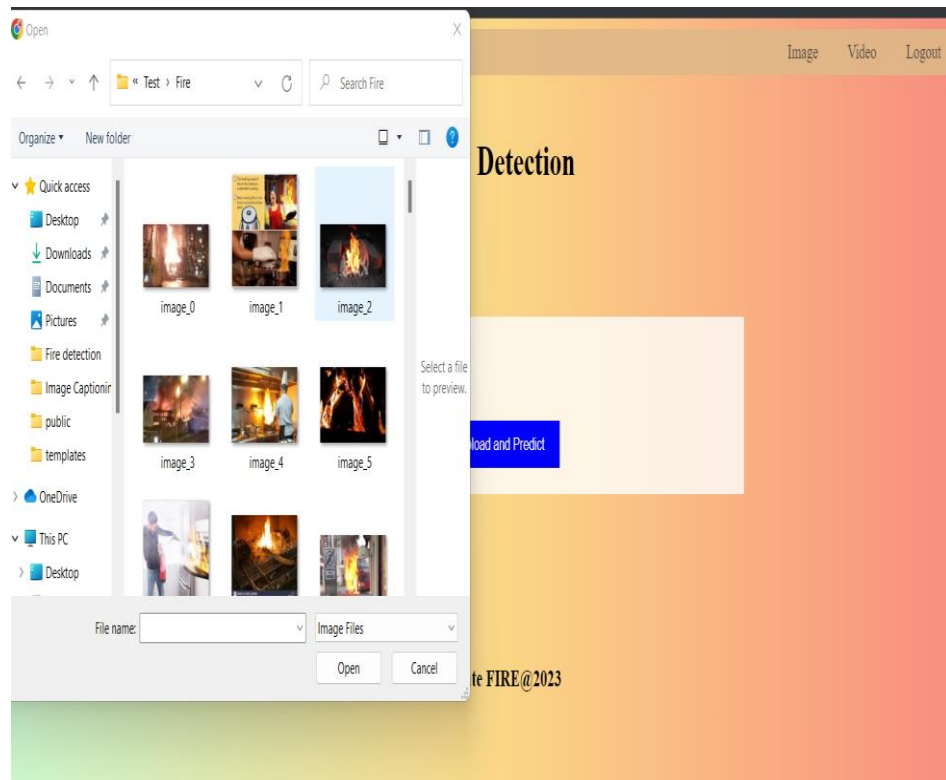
Open

« Test › Fire

Search Fire

Organize ▾ New folder

Quick access

Desktop

Downloads

Documents

Pictures

Fire detection

Image Captionir

public

templates

OneDrive

This PC

Desktop

image_0

image_1

image_2

image_3

image_4

image_5

Select a file to preview.

File name:

Image Files

Open

Cancel

Image Video Logout

Detection

load and Predict

te FIRE@2023